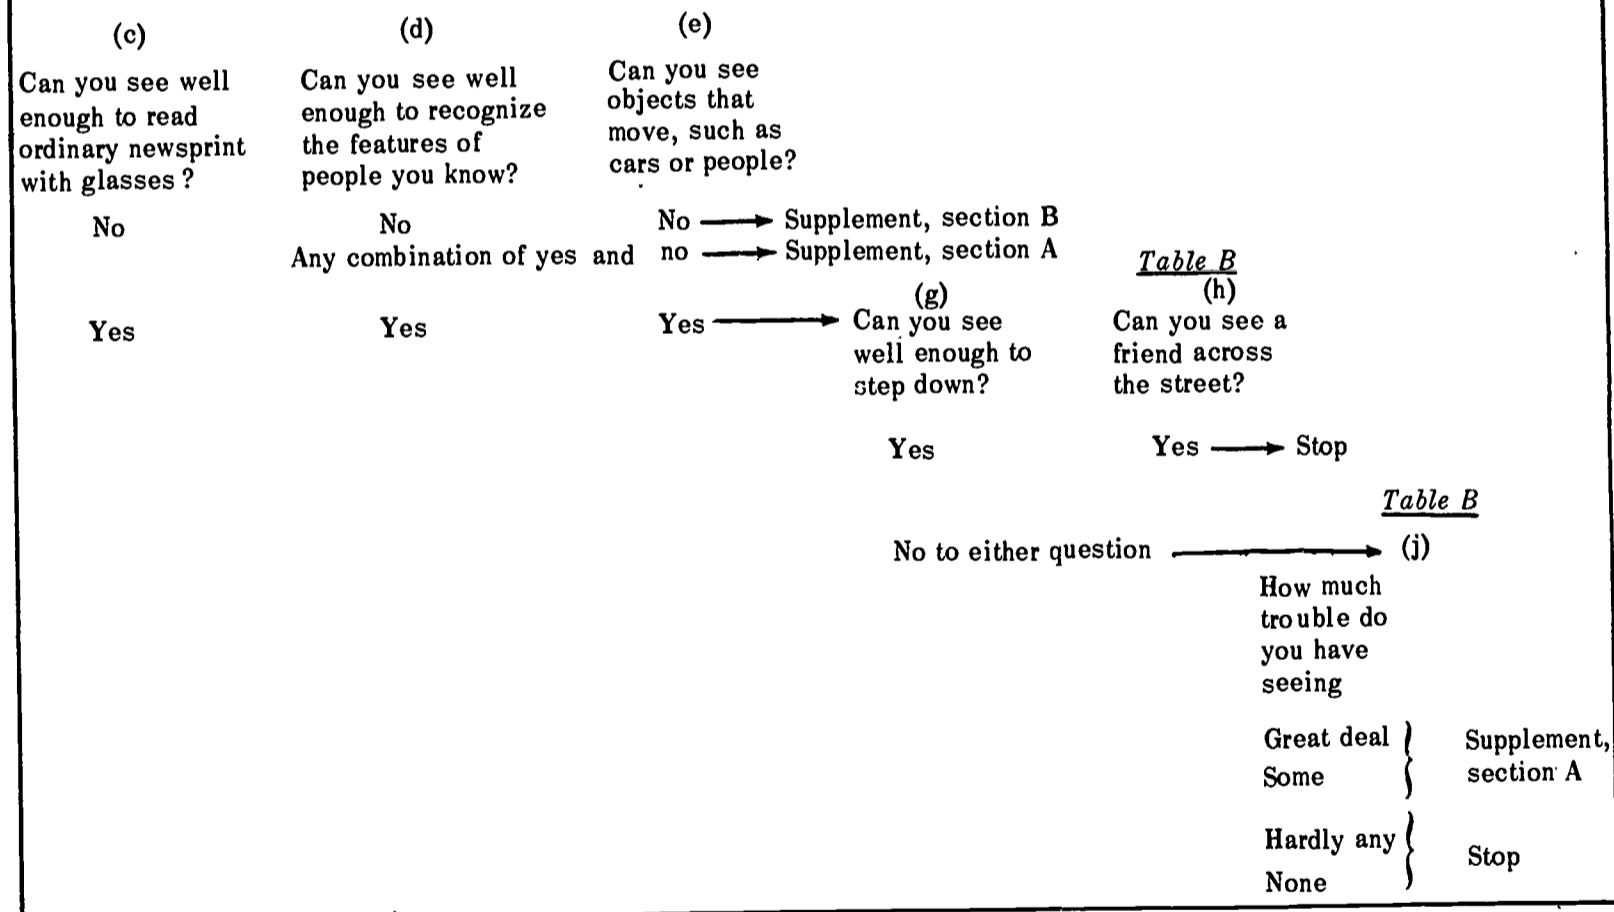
(c)

Can you see well enough to read ordinary newsprint with glasses?

(d)

Can you see well enough to recognize the features of people you know?

(e)

Can you see objects that move, such as cars or people?

No

No

No → Supplement, section B

Any combination of yes and no → Supplement, section A

Table B

(g)

(h)

Yes

Yes

Yes → Can you see well enough to step down?

Can you see a friend across the street?

Yes

Yes → Stop

Table B

No to either question → (j)

How much trouble do you have seeing

Great deal
Some

Supplement, section A

Hardly any
None

Stop